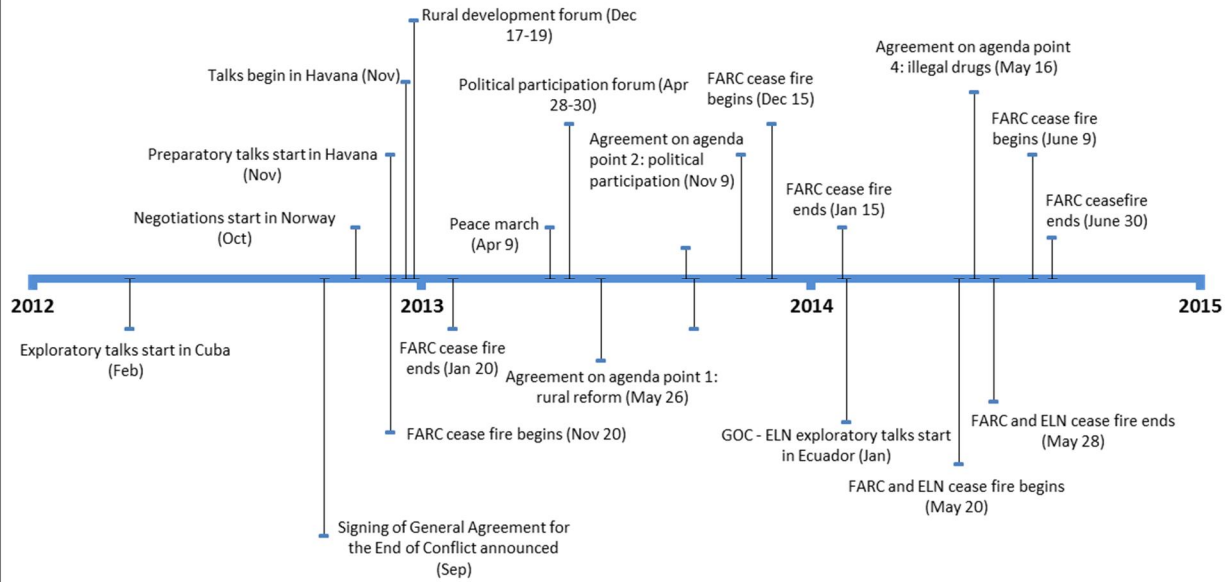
Rural development forum (Dec 17-19)

Talks begin in Havana (Nov)

Political participation forum (Apr 28-30)

FARC cease fire begins (Dec 15)

Agreement on agenda point 4: illegal drugs (May 16)

FARC cease fire begins (June 9)

Preparatory talks start in Havana (Nov)

Agreement on agenda point 2: political participation (Nov 9)

FARC cease fire ends (Jan 15)

FARC ceasefire ends (June 30)

Negotiations start in Norway (Oct)

Peace march (Apr 9)

2012

2013

2014

2015

Exploratory talks start in Cuba (Feb)

FARC cease fire ends (Jan 20)

Agreement on agenda point 1: rural reform (May 26)

FARC cease fire begins (Nov 20)

GOC - ELN exploratory talks start in Ecuador (Jan)

FARC and ELN cease fire ends (May 28)

FARC and ELN cease fire begins (May 20)

Signing of General Agreement for the End of Conflict announced (Sep)